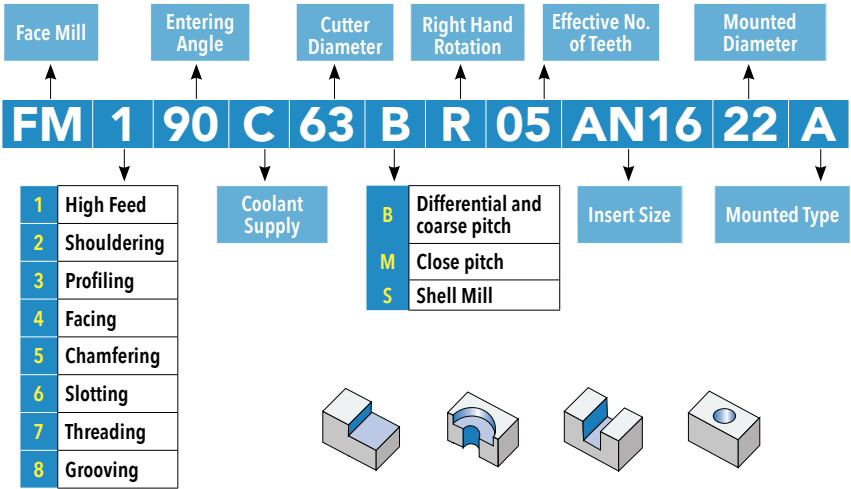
Face Mill

Entering Angle

Cutter Diameter

Right Hand Rotation

Effective No. of Teeth

Mounted Diameter

FM 1 90 C 63 B R 05 AN16 22 A

| | |
|---|---|
| 1 | High Feed |
| 2 | Shouldering |
| 3 | Profiling |
| 4 | Facing |
| 5 | Chamfering |
| 6 | Slotting |
| 7 | Threading |
| 8 | Grooving |

Coolant Supply

| | |
|---|---|
| B | Differential and coarse pitch |
| M | Close pitch |
| S | Shell Mill |

Insert Size

Mounted Type